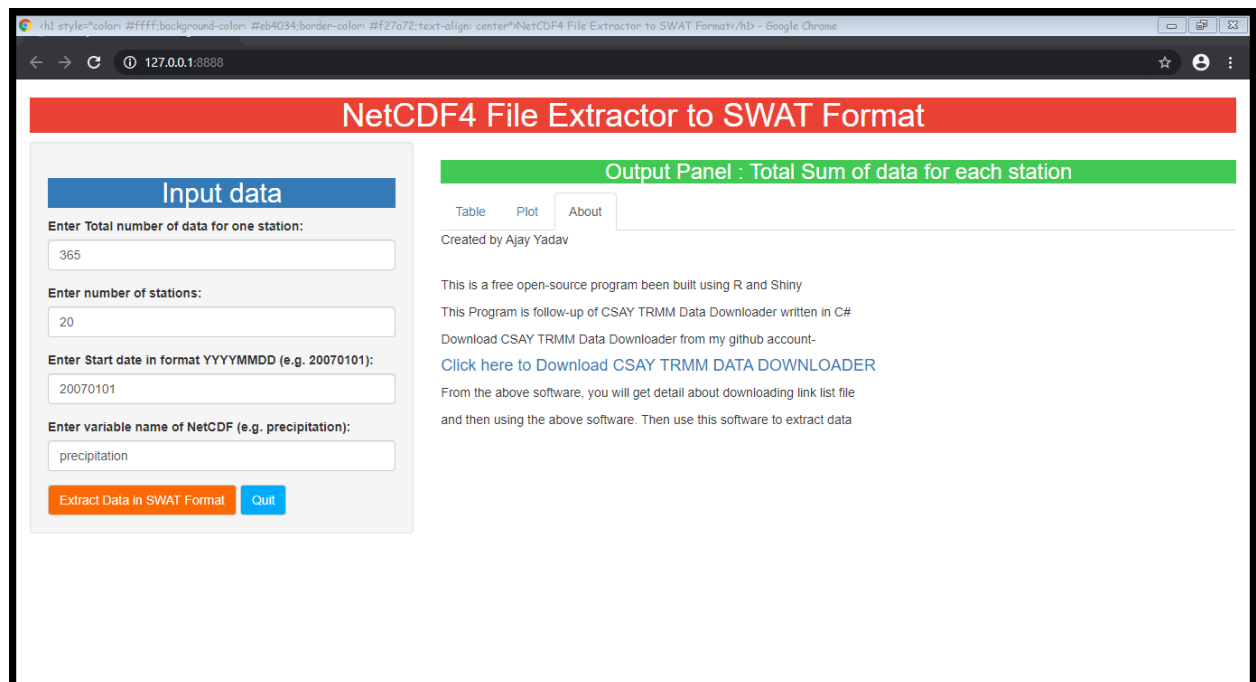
<h1 style="color: #ffff;background-color: #eb4034;border-color: #f27a72;text-align: center">NetCDF4 File Extractor to SWAT Format</h1> - Google Chrome

127.0.0.1:8888

NetCDF4 File Extractor to SWAT Format

Input data

Enter Total number of data for one station:

365

Enter number of stations:

20

Enter Start date in format YYYYMMDD (e.g. 20070101):

20070101

Enter variable name of NetCDF (e.g. precipitation):

precipitation

Extract Data in SWAT Format

Quit

Output Panel : Total Sum of data for each station

Table

Plot

About

Created by Ajay Yadav

This is a free open-source program been built using R and Shiny

This Program is follow-up of CSAY TRMM Data Downloader written in C#

Download CSAY TRMM Data Downloader from my github account-

Click here to Download CSAY TRMM DATA DOWNLOADER

From the above software, you will get detail about downloading link list file

and then using the above software. Then use this software to extract data